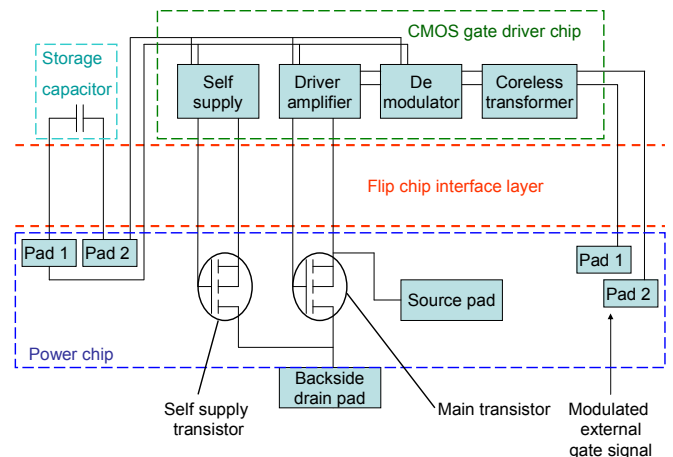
CMOS gate driver chip

Storage capacitor

Self supply

Driver amplifier

De modulator

Coreless transformer

Flip chip interface layer

Pad 1

Pad 2

Pad 1

Pad 2

Source pad

Power chip

Backside drain pad

Self supply transistor

Main transistor

Modulated external gate signal